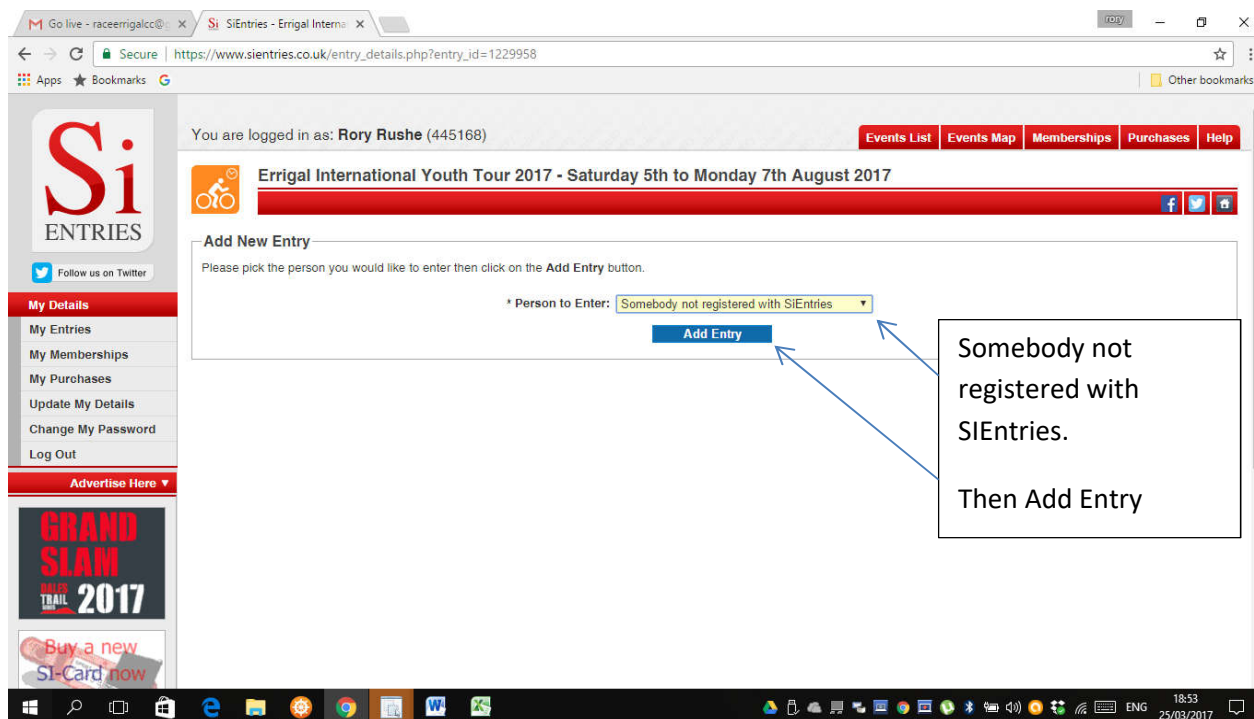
Go live - raceerrigalcc@ ×
Si SiEntries - Errigal Interna ×
rory
Secure | https://www.sientries.co.uk/entry_details.php?entry_id=1229958
Apps Bookmarks G
Other bookmarks

Si ENTRIES
Follow us on Twitter
My Details
My Entries
My Memberships
My Purchases
Update My Details
Change My Password
Log Out
Advertise Here ▼
GRAND SLAM TRAIL 2017
Buy a new SI-Card now

You are logged in as: Rory Rushe (445168)
Events List | Events Map | Memberships | Purchases | Help

Errigal International Youth Tour 2017 - Saturday 5th to Monday 7th August 2017

Add New Entry
Please pick the person you would like to enter then click on the Add Entry button.
* Person to Enter: Somebody not registered with SiEntries
Add Entry

Somebody not registered with SIEntries.

Then Add Entry

ENG 18:53 25/03/2017